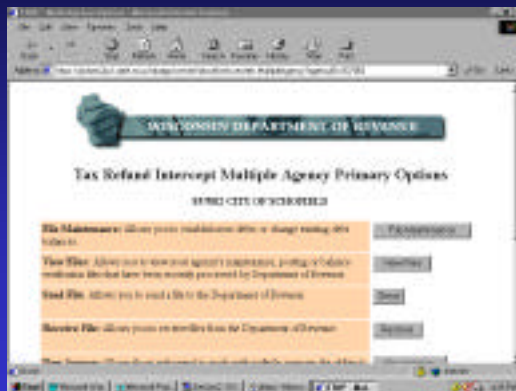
WISCONSIN DEPARTMENT OF REVENUE

Tax Refund Intercept Multiple Agency Primary Options

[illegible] CITY OF SCHOFIELD

| | |
|---|---|
| **File Maintenance:** Allows you to add/delete debts or change existing debt balances. | File Maintenance |
| **View Files:** Allows you to view your agency's maintenance, posting or balance verification files that have been recently processed by Department of Revenue. | View Files |
| **Send File:** Allows you to send a file to the Department of Revenue. | Send |
| **Receive File:** Allows you to retrieve files from the Department of Revenue. | Receive |
| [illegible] | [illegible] |